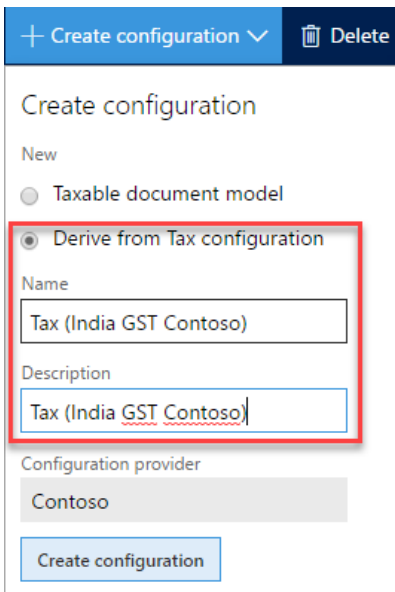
+ Create configuration ∨   Delete

Create configuration

New

Taxable document model

Derive from Tax configuration

Name

Tax (India GST Contoso)

Description

Tax (India GST Contoso)

Configuration provider

Contoso

Create configuration